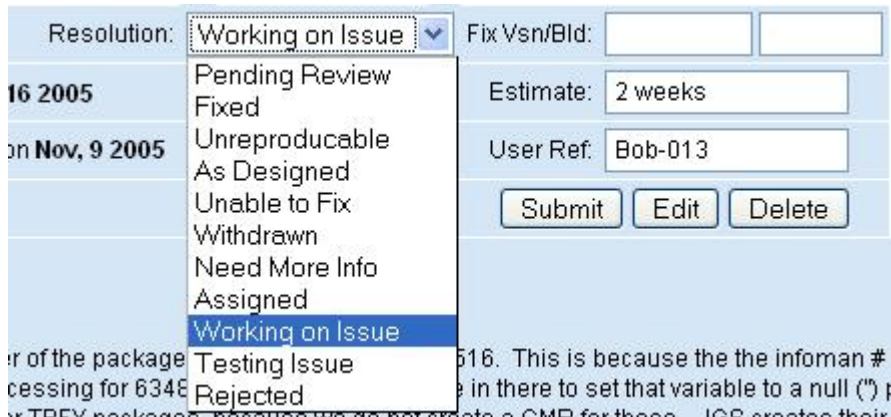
Resolution: Working on Issue

Fix Vsn/Bld:

16 2005

Estimate: 2 weeks

on Nov, 9 2005

User Ref: Bob-013

Submit Edit Delete

Pending Review
Fixed
Unreproducable
As Designed
Unable to Fix
Withdrawn
Need More Info
Assigned
Working on Issue
Testing Issue
Rejected

er of the package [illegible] 516. This is because the the infoman # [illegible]
cessing for 6348 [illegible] in there to set that variable to a null ('') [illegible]
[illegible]